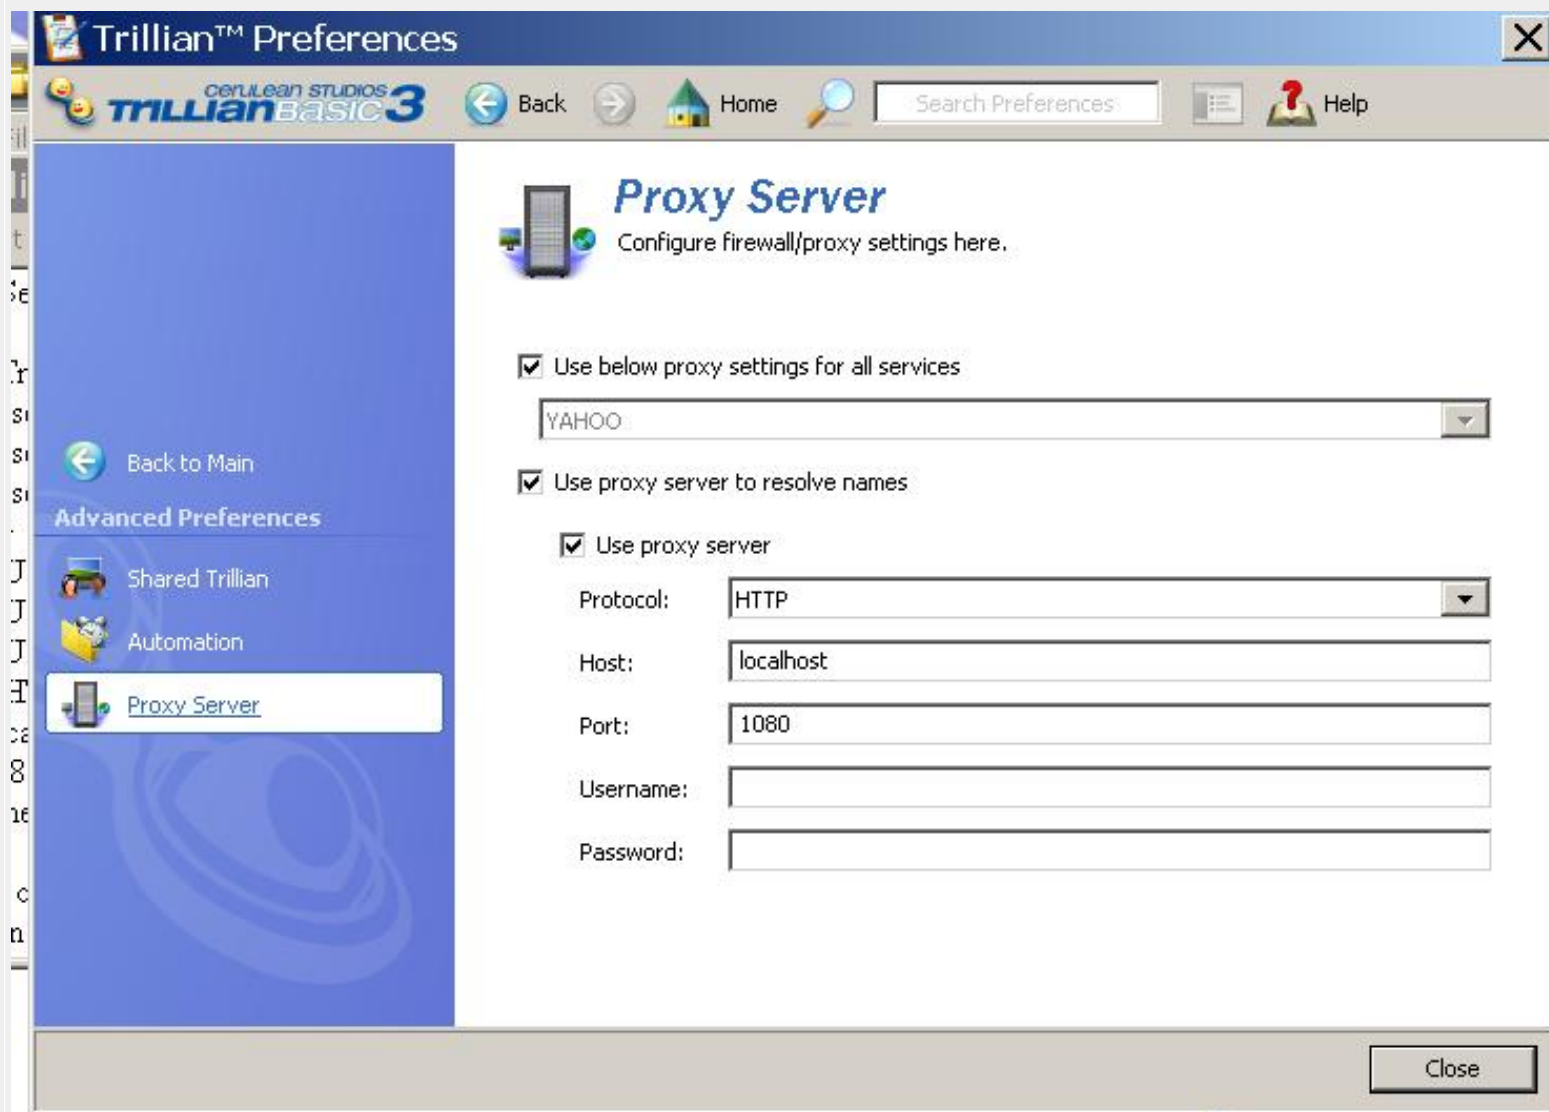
Trillian™ Preferences

cerulean studios TRILLIAN BASIC 3

Back

Home

Search Preferences

Help

Proxy Server

Configure firewall/proxy settings here.

Use below proxy settings for all services

YAHOO

Use proxy server to resolve names

Use proxy server

Protocol: HTTP

Host: localhost

Port: 1080

Username:

Password:

Back to Main

Advanced Preferences

Shared Trillian

Automation

Proxy Server

Close